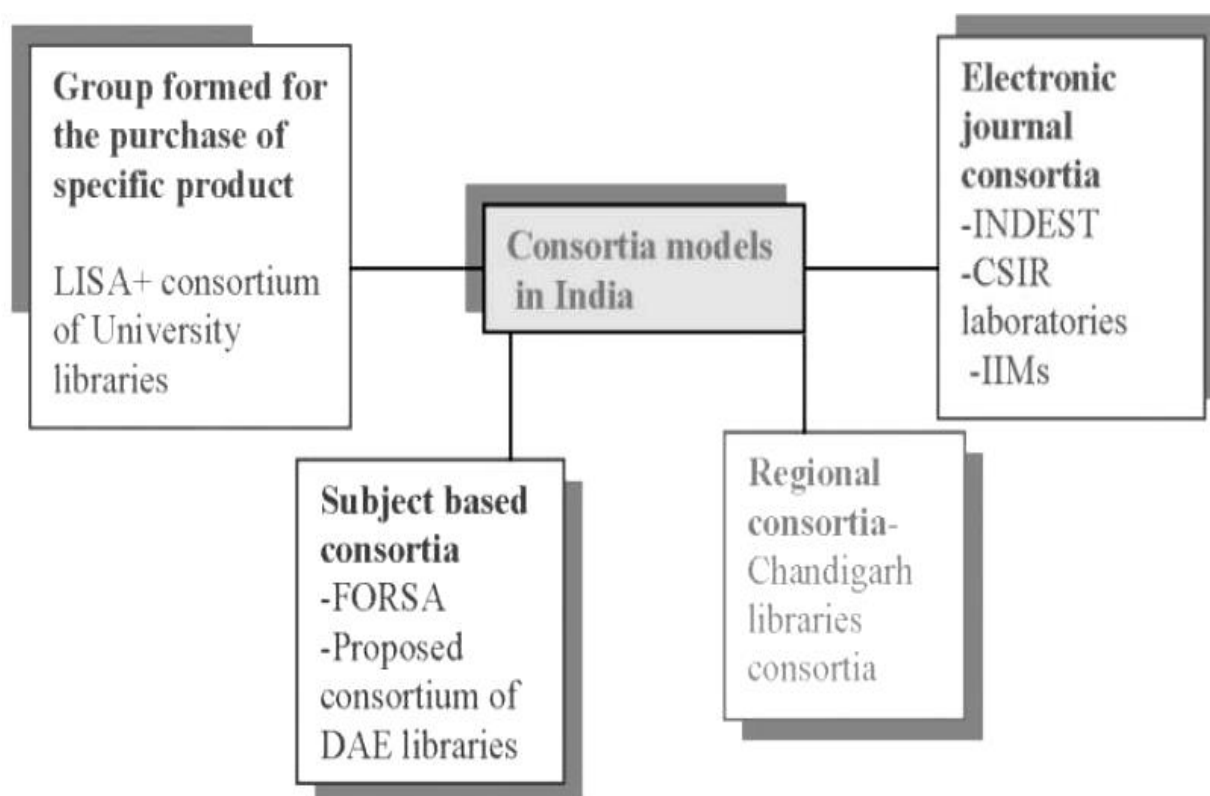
Group formed for the purchase of specific product

LISA+ consortium of University libraries

Consortia models in India

Electronic journal consortia
-INDEST
-CSIR laboratories
-IIMs

Subject based consortia
-FORSA
-Proposed consortium of DAE libraries

Regional consortia-
Chandigarh libraries consortia